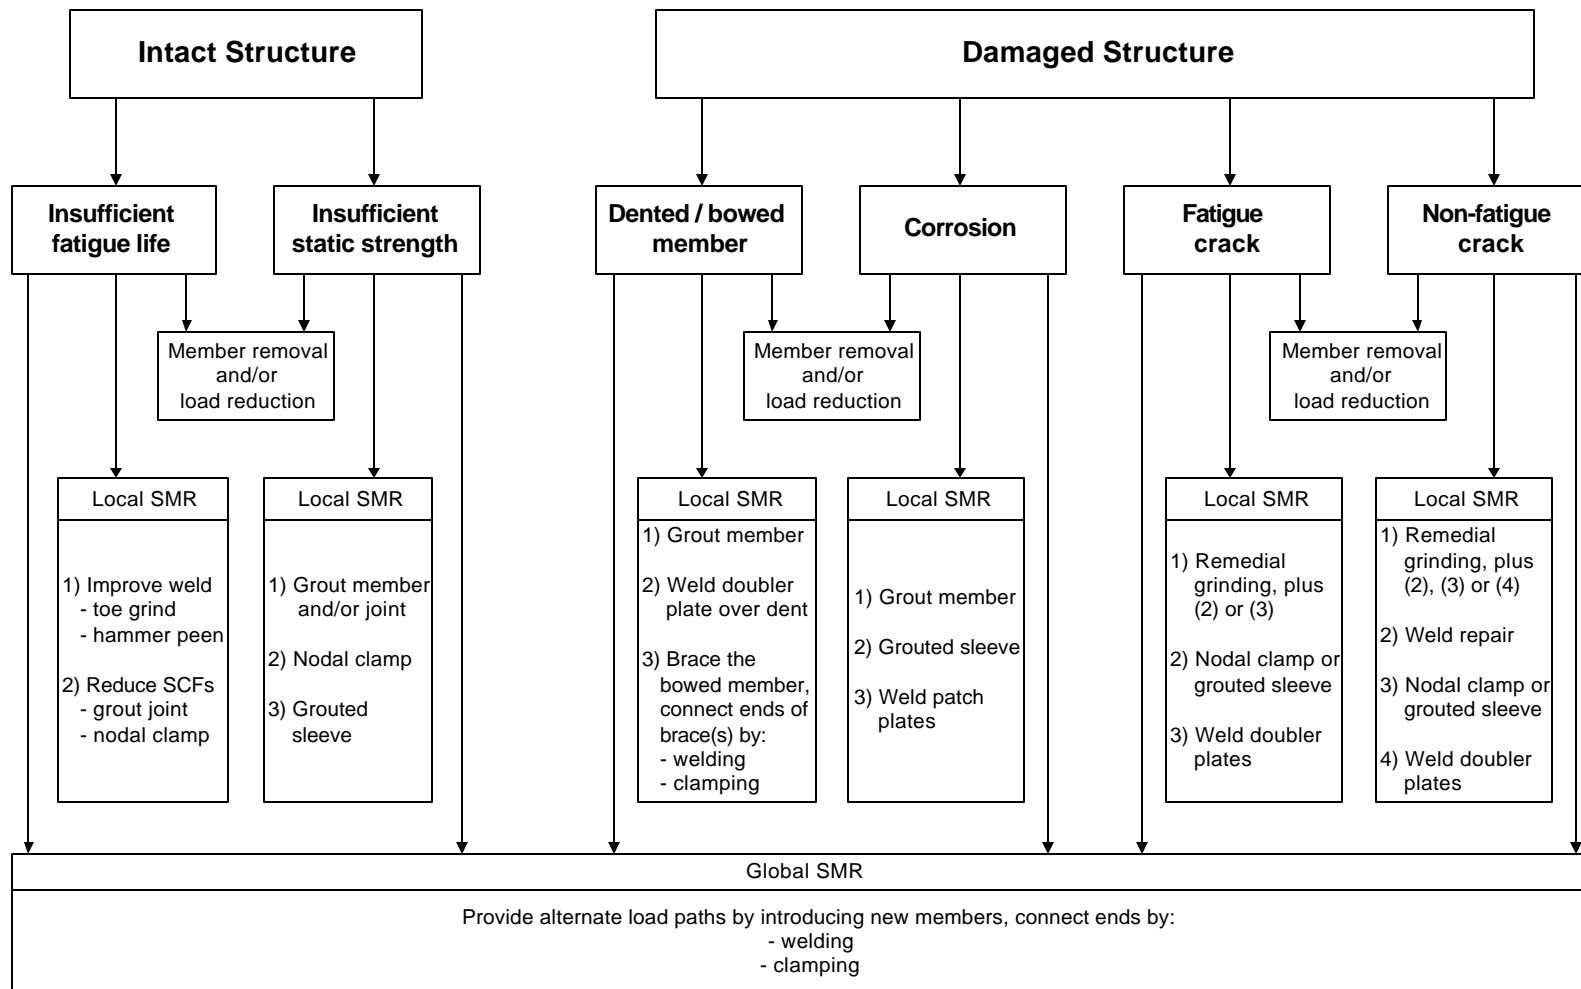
Intact Structure

Damaged Structure

Insufficient fatigue life

Insufficient static strength

Dented / bowed member

Corrosion

Fatigue crack

Non-fatigue crack

Member removal and/or load reduction

Member removal and/or load reduction

Member removal and/or load reduction

Local SMR

1) Improve weld
- toe grind
- hammer peen

2) Reduce SCFs
- grout joint
- nodal clamp

Local SMR

1) Grout member and/or joint

2) Nodal clamp

3) Grouted sleeve

Local SMR

1) Grout member

2) Weld doubler plate over dent

3) Brace the bowed member, connect ends of brace(s) by:
- welding
- clamping

Local SMR

1) Grout member

2) Grouted sleeve

3) Weld patch plates

Local SMR

1) Remedial grinding, plus (2) or (3)

2) Nodal clamp or grouted sleeve

3) Weld doubler plates

Local SMR

1) Remedial grinding, plus (2), (3) or (4)

2) Weld repair

3) Nodal clamp or grouted sleeve

4) Weld doubler plates

Global SMR

Provide alternate load paths by introducing new members, connect ends by:
- welding
- clamping